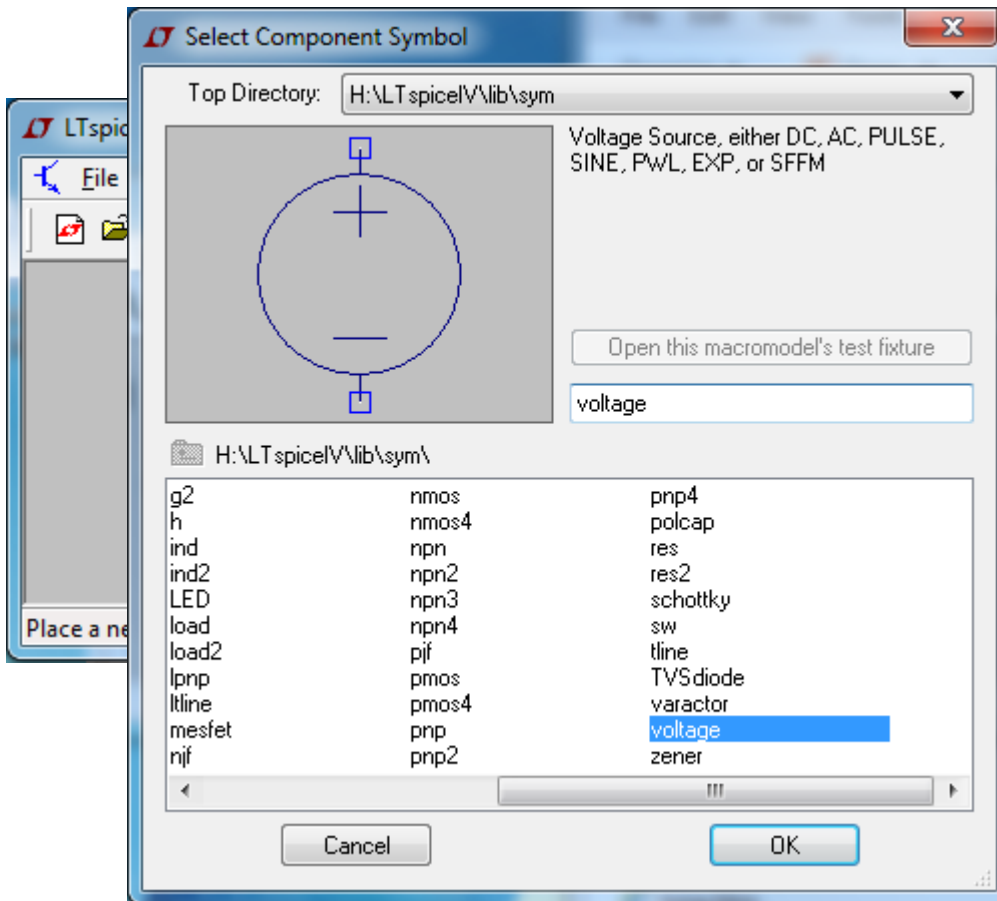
LTspic
File
Place a ne

Select Component Symbol
Top Directory: H:\LTspiceIV\lib\sym
Voltage Source, either DC, AC, PULSE, SINE, PWL, EXP, or SFFM
+
—
Open this macromodel's test fixture
voltage
H:\LTspiceIV\lib\sym\

g2
h
ind
ind2
LED
load
load2
lpnp
ltline
mesfet
njf

nmos
nmos4
npn
npn2
npn3
npn4
pjf
pmos
pmos4
pnp
pnp2

pnp4
polcap
res
res2
schottky
sw
tline
TVSdiode
varactor
voltage
zener

Cancel
OK